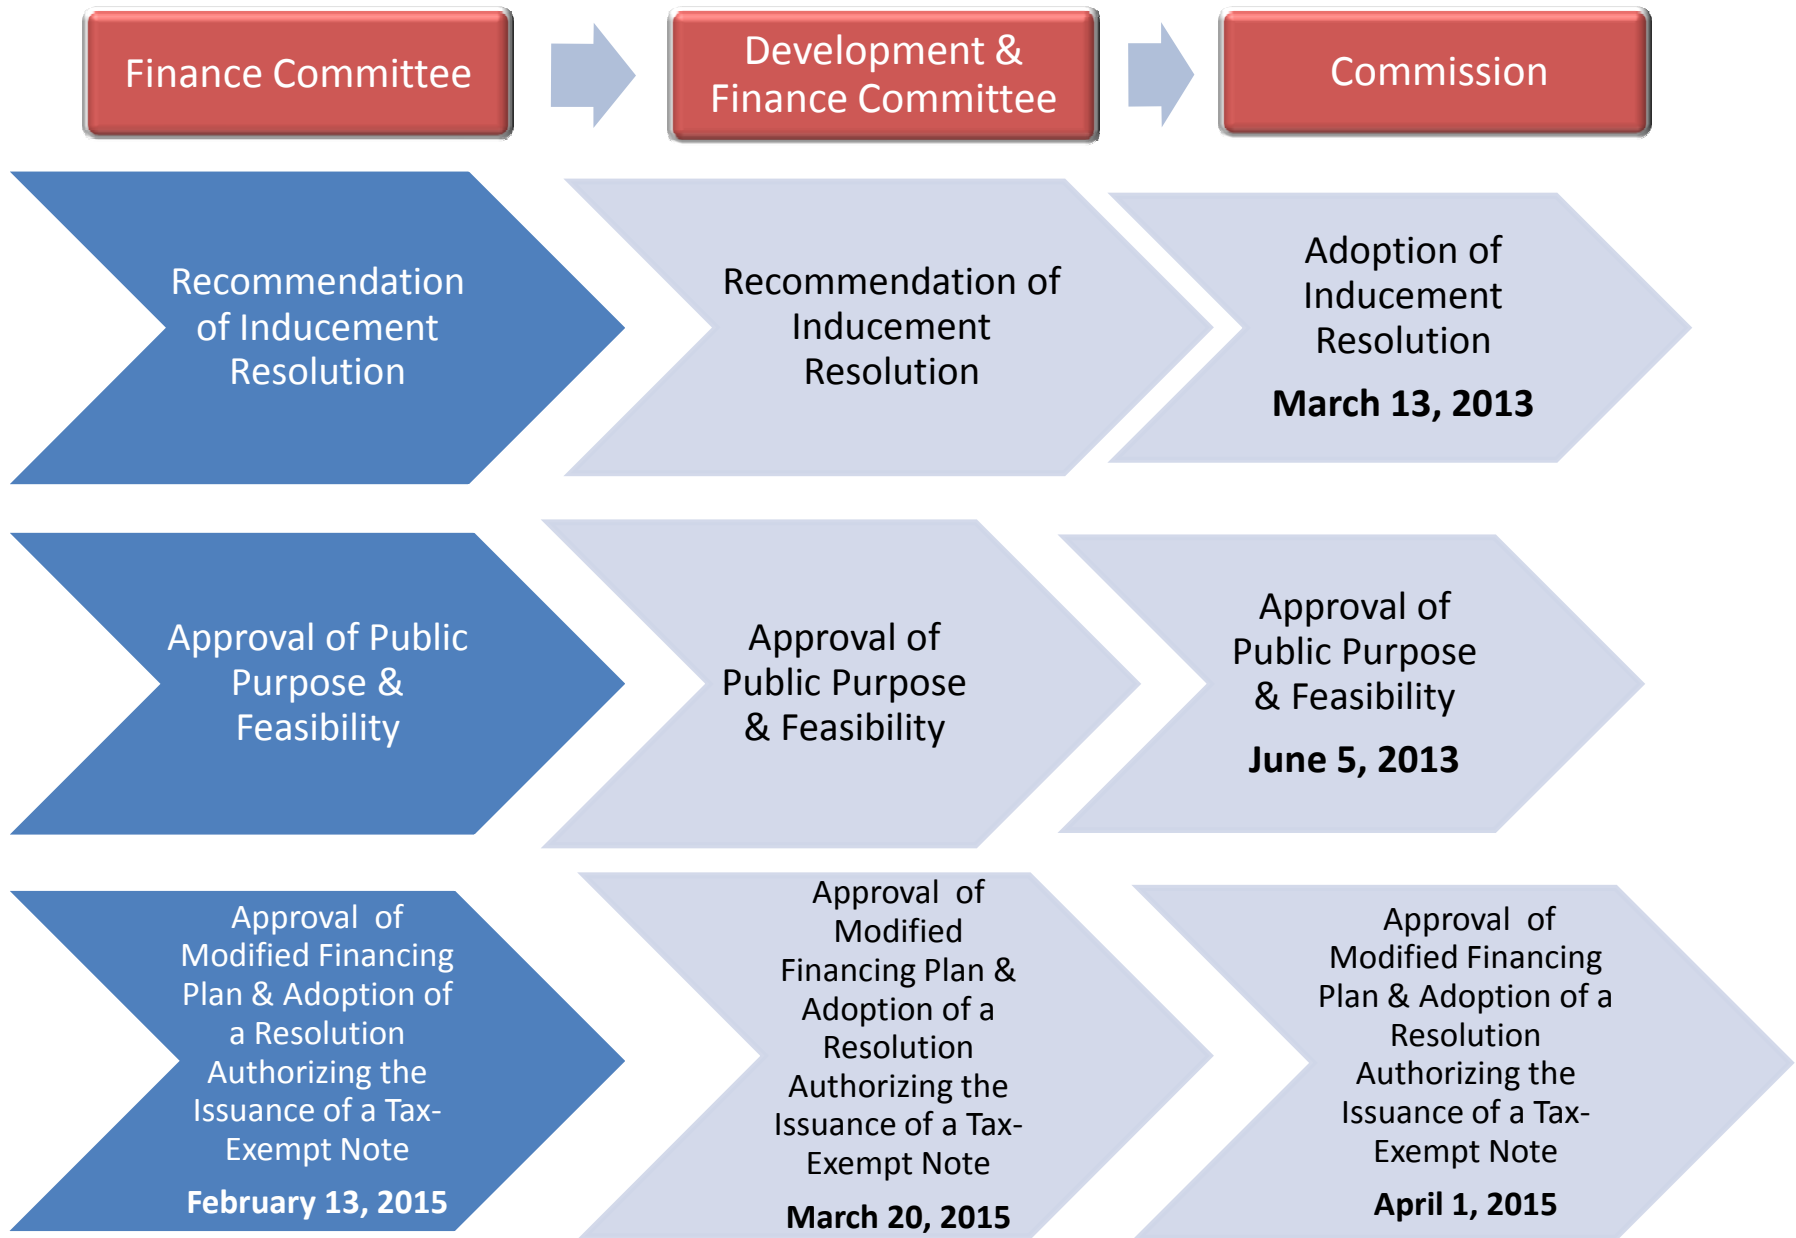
Finance Committee

Development & Finance Committee

Commission

Recommendation of Inducement Resolution

Recommendation of Inducement Resolution

Adoption of Inducement Resolution

March 13, 2013

Approval of Public Purpose & Feasibility

Approval of Public Purpose & Feasibility

Approval of Public Purpose & Feasibility

June 5, 2013

Approval of Modified Financing Plan & Adoption of a Resolution Authorizing the Issuance of a Tax-Exempt Note

February 13, 2015

Approval of Modified Financing Plan & Adoption of a Resolution Authorizing the Issuance of a Tax-Exempt Note

March 20, 2015

Approval of Modified Financing Plan & Adoption of a Resolution Authorizing the Issuance of a Tax-Exempt Note

April 1, 2015